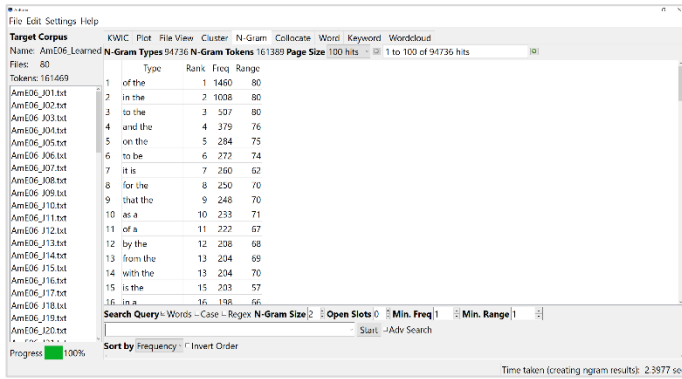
AntConc

File Edit Settings Help

Target Corpus
Name: AmE06_Learned
Files: 80
Tokens: 161469

AmE06_J01.txt
AmE06_J02.txt
AmE06_J03.txt
AmE06_J04.txt
AmE06_J05.txt
AmE06_J06.txt
AmE06_J07.txt
AmE06_J08.txt
AmE06_J09.txt
AmE06_J10.txt
AmE06_J11.txt
AmE06_J12.txt
AmE06_J13.txt
AmE06_J14.txt
AmE06_J15.txt
AmE06_J16.txt
AmE06_J17.txt
AmE06_J18.txt
AmE06_J19.txt
AmE06_J20.txt
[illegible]

Progress 100%

KWIC Plot File View Cluster N-Gram Collocate Word Keyword Wordcloud

N-Gram Types 94736 N-Gram Tokens 161389 Page Size 100 hits 1 to 100 of 94736 hits

| | Type | Rank | Freq | Range |
|---|---|---|---|---|
| 1 | of the | 1 | 1460 | 80 |
| 2 | in the | 2 | 1008 | 80 |
| 3 | to the | 3 | 507 | 80 |
| 4 | and the | 4 | 379 | 76 |
| 5 | on the | 5 | 284 | 75 |
| 6 | to be | 6 | 272 | 74 |
| 7 | it is | 7 | 260 | 62 |
| 8 | for the | 8 | 250 | 70 |
| 9 | that the | 9 | 248 | 70 |
| 10 | as a | 10 | 233 | 71 |
| 11 | of a | 11 | 222 | 67 |
| 12 | by the | 12 | 208 | 68 |
| 13 | from the | 13 | 204 | 69 |
| 14 | with the | 13 | 204 | 70 |
| 15 | is the | 15 | 203 | 57 |
| 16 | in a | 16 | 198 | 66 |

Search Query Words Case Regex N-Gram Size 2 Open Slots 0 Min. Freq 1 Min. Range 1

Start Adv Search

Sort by Frequency Invert Order

Time taken (creating ngram results): 2.3977 se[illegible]